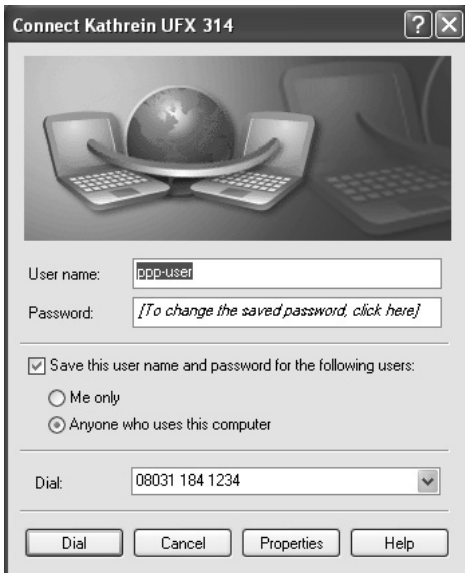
Connect Kathrein UFX 314

?

User name: ppp-user

Password: [To change the saved password, click here]

Save this user name and password for the following users:

Me only

Anyone who uses this computer

Dial: 08031 184 1234

Dial

Cancel

Properties

Help